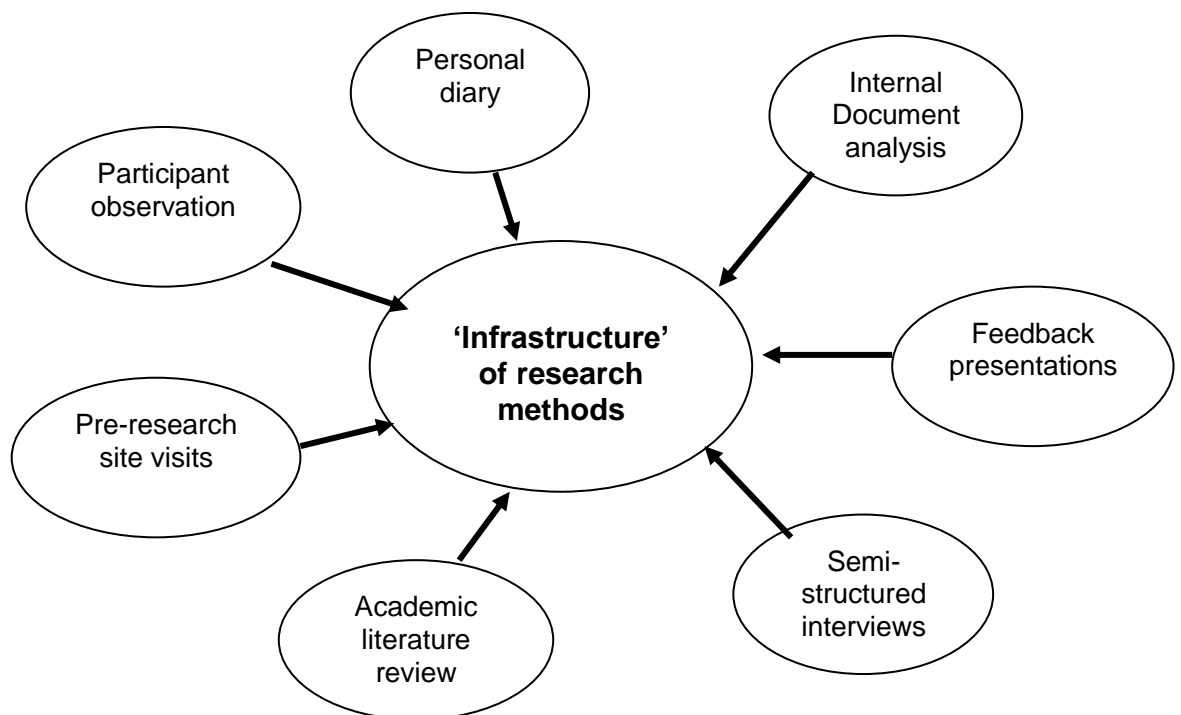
Personal diary

Internal Document analysis

Participant observation

'Infrastructure' of research methods

Feedback presentations

Pre-research site visits

Semi-structured interviews

Academic literature review